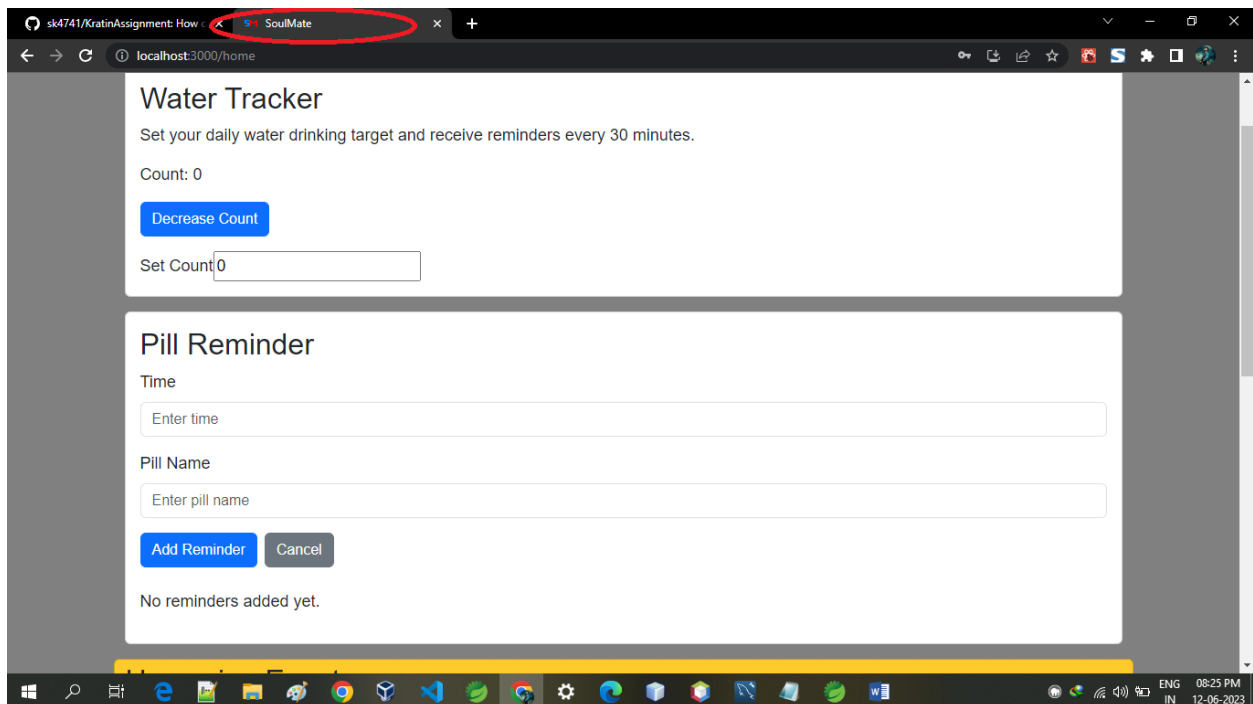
sk4741/KratinAssignment: How c
SM SoulMate

localhost:3000/home

Water Tracker

Set your daily water drinking target and receive reminders every 30 minutes.

Count: 0

Decrease Count

Set Count 0

Pill Reminder

Time

Enter time

Pill Name

Enter pill name

Add Reminder Cancel

No reminders added yet.

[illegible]

ENG IN 08:25 PM 12-06-2023